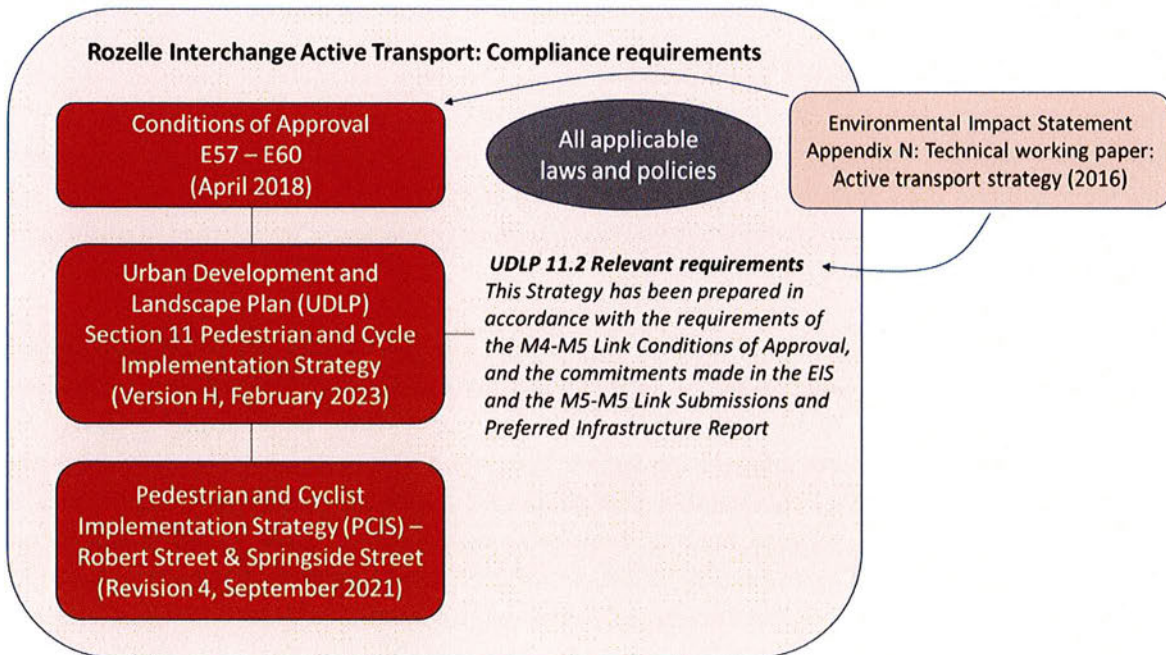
Rozelle Interchange Active Transport: Compliance requirements

Conditions of Approval
E57 – E60
(April 2018)

All applicable laws and policies

Environmental Impact Statement
Appendix N: Technical working paper:
Active transport strategy (2016)

Urban Development and Landscape Plan (UDLP) Section 11 Pedestrian and Cycle Implementation Strategy (Version H, February 2023)

UDLP 11.2 Relevant requirements
This Strategy has been prepared in accordance with the requirements of the M4-M5 Link Conditions of Approval, and the commitments made in the EIS and the M5-M5 Link Submissions and Preferred Infrastructure Report

Pedestrian and Cyclist Implementation Strategy (PCIS) – Robert Street & Springside Street (Revision 4, September 2021)